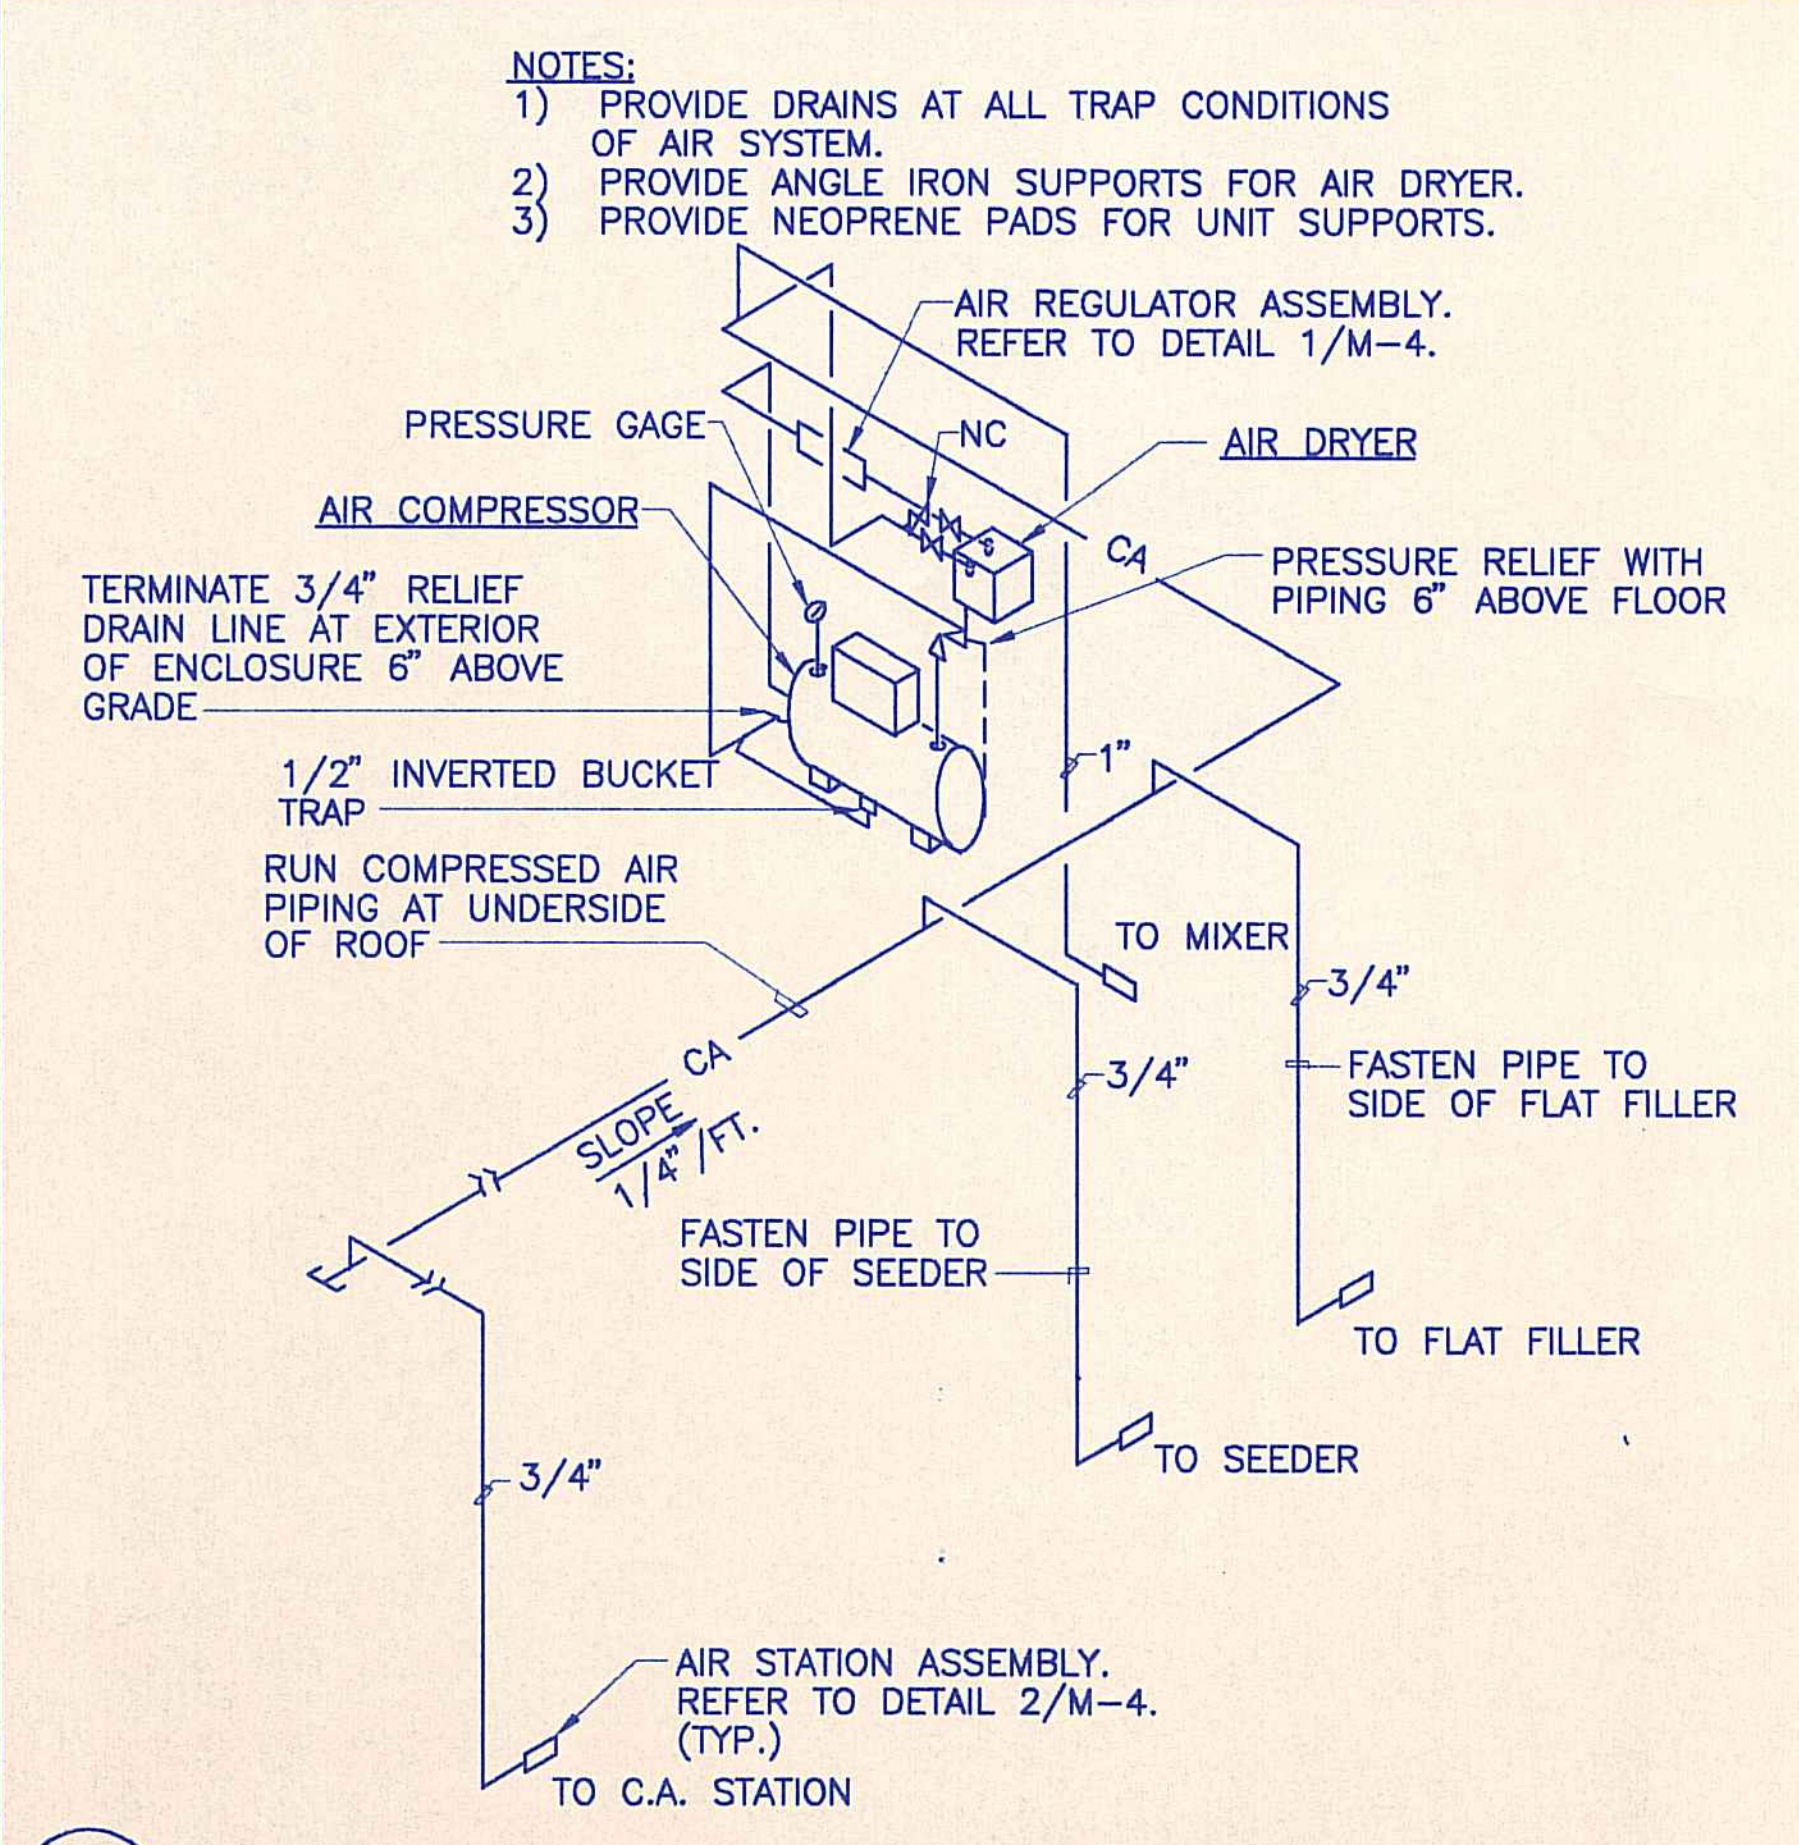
NOTES:
1) PROVIDE DRAINS AT ALL TRAP CONDITIONS OF AIR SYSTEM.
2) PROVIDE ANGLE IRON SUPPORTS FOR AIR DRYER.
3) PROVIDE NEOPRENE PADS FOR UNIT SUPPORTS.

AIR REGULATOR ASSEMBLY. REFER TO DETAIL 1/M-4.

PRESSURE GAGE

NC

AIR DRYER

AIR COMPRESSOR

CA

PRESSURE RELIEF WITH PIPING 6" ABOVE FLOOR

TERMINATE 3/4" RELIEF DRAIN LINE AT EXTERIOR OF ENCLOSURE 6" ABOVE GRADE

1"

1/2" INVERTED BUCKET TRAP

RUN COMPRESSED AIR PIPING AT UNDERSIDE OF ROOF

TO MIXER

3/4"

CA

3/4"

FASTEN PIPE TO SIDE OF FLAT FILLER

SLOPE 1/4" /FT.

FASTEN PIPE TO SIDE OF SEEDER

TO FLAT FILLER

TO SEEDER

3/4"

AIR STATION ASSEMBLY. REFER TO DETAIL 2/M-4. (TYP.)

TO C.A. STATION